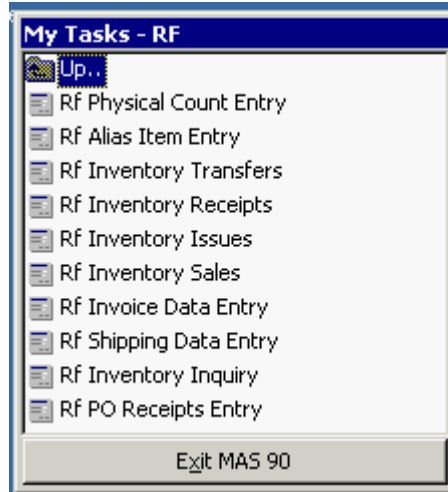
My Tasks - RF

Up..

Rf Physical Count Entry

Rf Alias Item Entry

Rf Inventory Transfers

Rf Inventory Receipts

Rf Inventory Issues

Rf Inventory Sales

Rf Invoice Data Entry

Rf Shipping Data Entry

Rf Inventory Inquiry

Rf PO Receipts Entry

Exit MAS 90